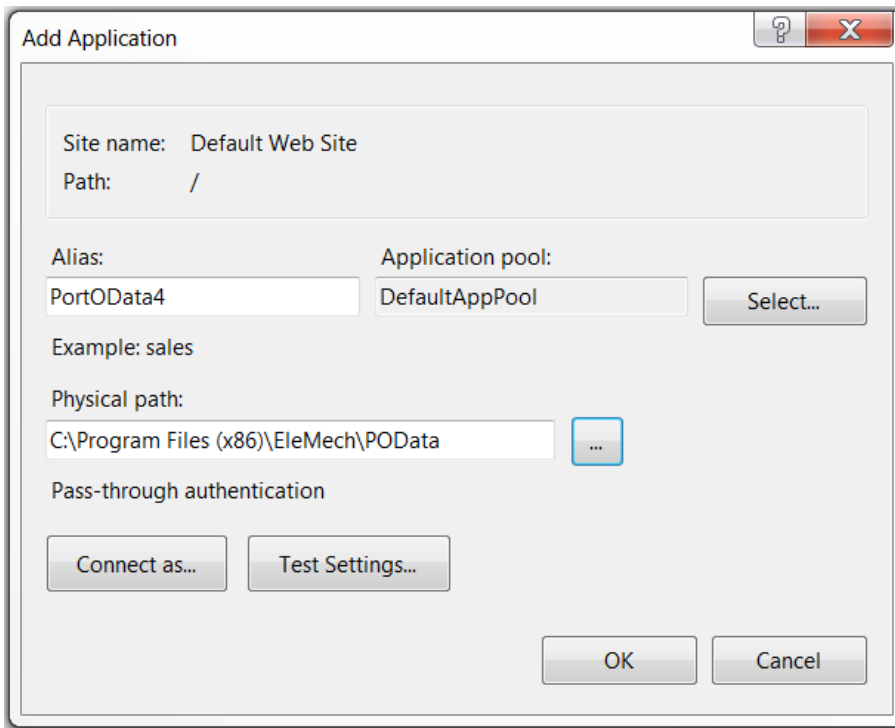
Add Application

?

X

Site name: Default Web Site

Path: /

Alias:

PortOData4

Application pool:

DefaultAppPool

Select...

Example: sales

Physical path:

C:\Program Files (x86)\EleMech\POData

...

Pass-through authentication

Connect as...

Test Settings...

OK

Cancel